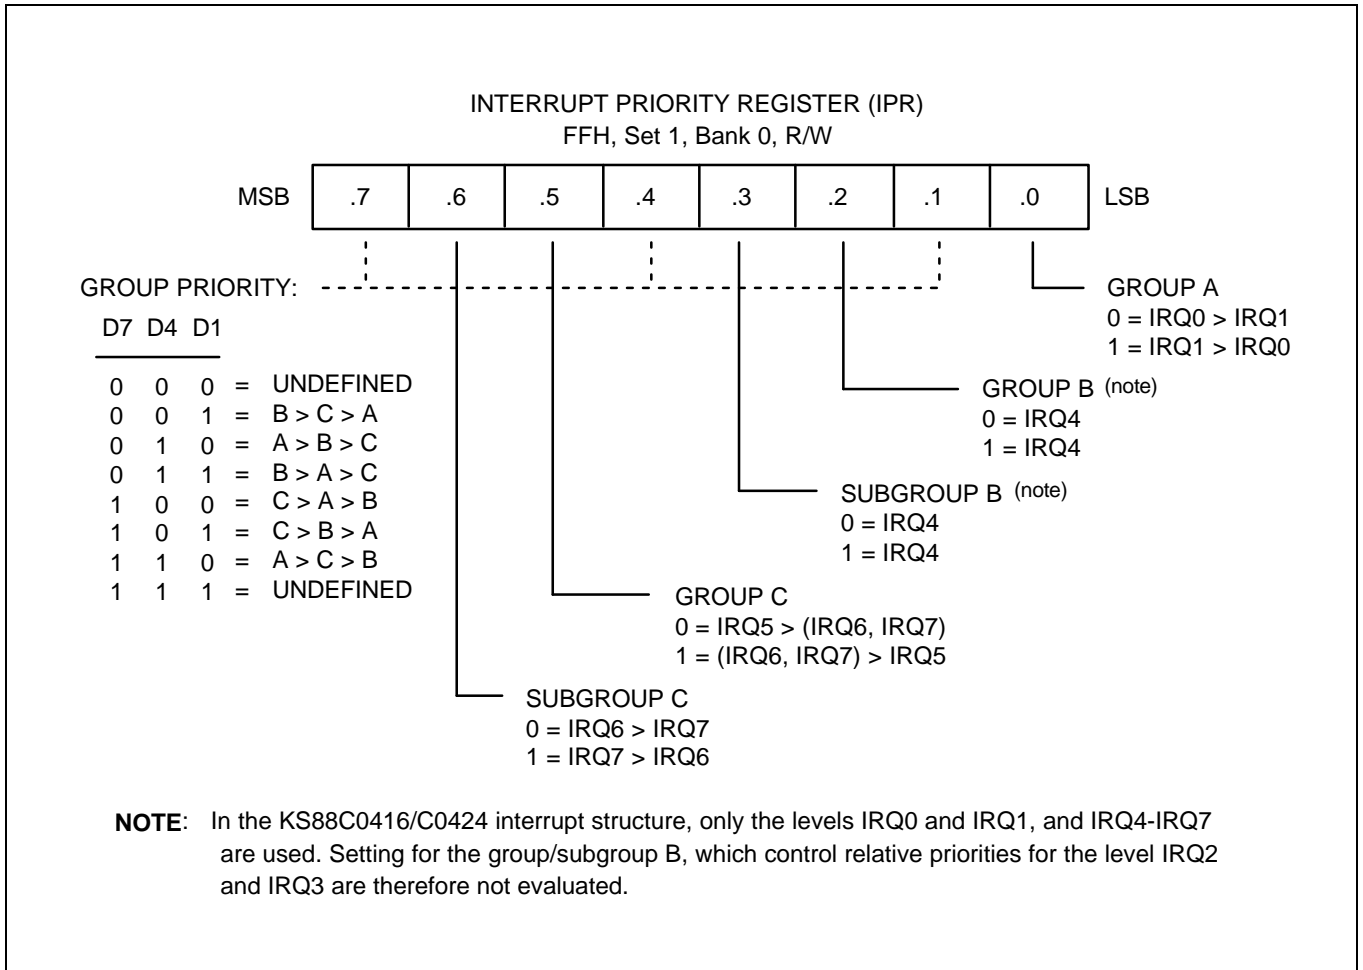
INTERRUPT PRIORITY REGISTER (IPR)
FFH, Set 1, Bank 0, R/W

| MSB | .7 | .6 | .5 | .4 | .3 | .2 | .1 | .0 | LSB |
|---|---|---|---|---|---|---|---|---|---|

GROUP PRIORITY:

| D7 | D4 | D1 | | |
|---|---|---|---|---|
| 0 | 0 | 0 | = | UNDEFINED |
| 0 | 0 | 1 | = | B > C > A |
| 0 | 1 | 0 | = | A > B > C |
| 0 | 1 | 1 | = | B > A > C |
| 1 | 0 | 0 | = | C > A > B |
| 1 | 0 | 1 | = | C > B > A |
| 1 | 1 | 0 | = | A > C > B |
| 1 | 1 | 1 | = | UNDEFINED |

GROUP A
0 = IRQ0 > IRQ1
1 = IRQ1 > IRQ0

GROUP B (note)
0 = IRQ4
1 = IRQ4

SUBGROUP B (note)
0 = IRQ4
1 = IRQ4

GROUP C
0 = IRQ5 > (IRQ6, IRQ7)
1 = (IRQ6, IRQ7) > IRQ5

SUBGROUP C
0 = IRQ6 > IRQ7
1 = IRQ7 > IRQ6

NOTE: In the KS88C0416/C0424 interrupt structure, only the levels IRQ0 and IRQ1, and IRQ4-IRQ7 are used. Setting for the group/subgroup B, which control relative priorities for the level IRQ2 and IRQ3 are therefore not evaluated.